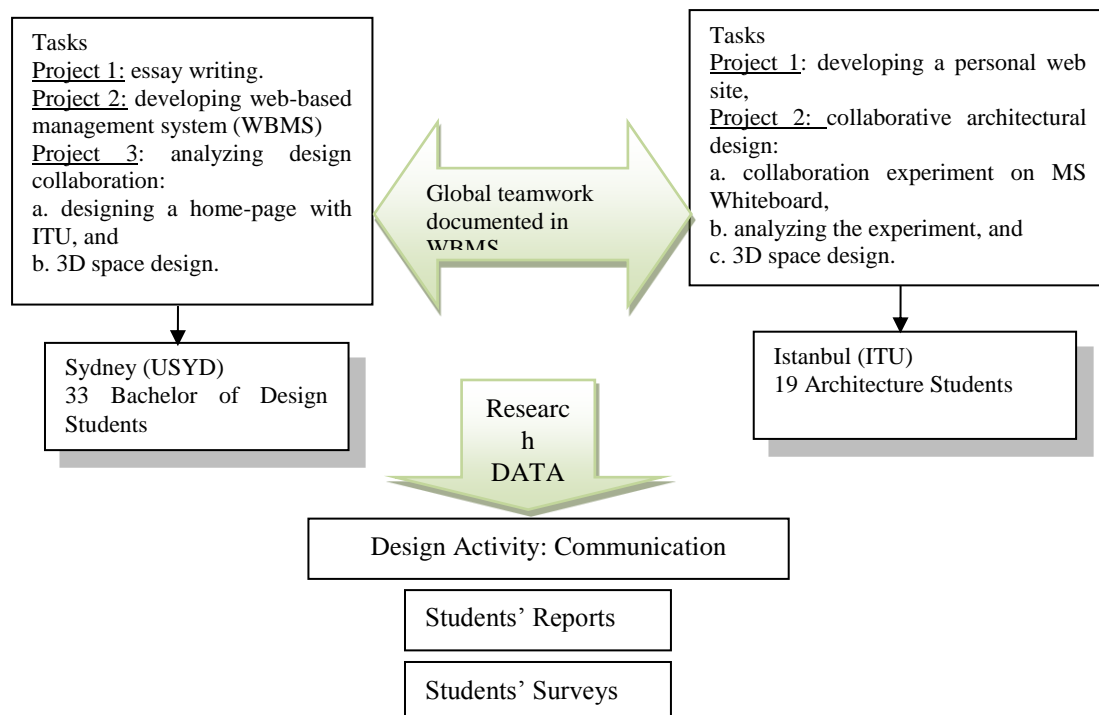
Tasks
Project 1: essay writing.
Project 2: developing web-based management system (WBMS)
Project 3: analyzing design collaboration:
a. designing a home-page with ITU, and
b. 3D space design.

Global teamwork documented in WBMS

Tasks
Project 1: developing a personal web site,
Project 2: collaborative architectural design:
a. collaboration experiment on MS Whiteboard,
b. analyzing the experiment, and
c. 3D space design.

Sydney (USYD)
33 Bachelor of Design Students

Research DATA

Istanbul (ITU)
19 Architecture Students

Design Activity: Communication

Students' Reports

Students' Surveys